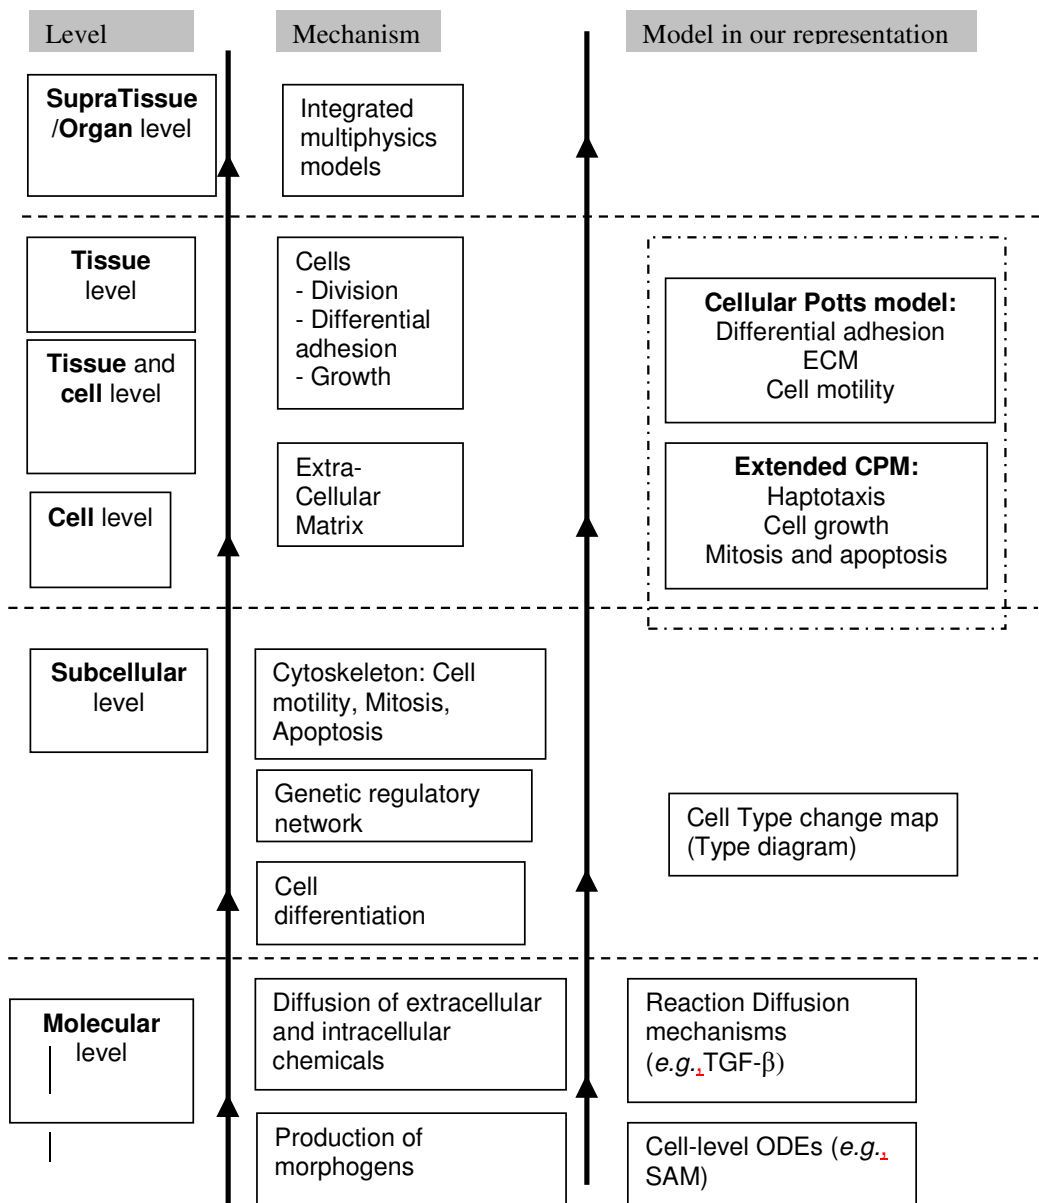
Level

Mechanism

Model in our representation

**SupraTissue /Organ** level

Integrated multiphysics models

**Tissue** level

**Tissue** and **cell** level

**Cell** level

Cells
- Division
- Differential adhesion
- Growth

Extra-Cellular Matrix

**Cellular Potts model:**
Differential adhesion
ECM
Cell motility

**Extended CPM:**
Haptotaxis
Cell growth
Mitosis and apoptosis

**Subcellular** level

Cytoskeleton: Cell motility, Mitosis, Apoptosis

Genetic regulatory network

Cell differentiation

Cell Type change map (Type diagram)

**Molecular** level

Diffusion of extracellular and intracellular chemicals

Production of morphogens

Reaction Diffusion mechanisms (*e.g.*, TGF-$\beta$)

Cell-level ODEs (*e.g.*, SAM)